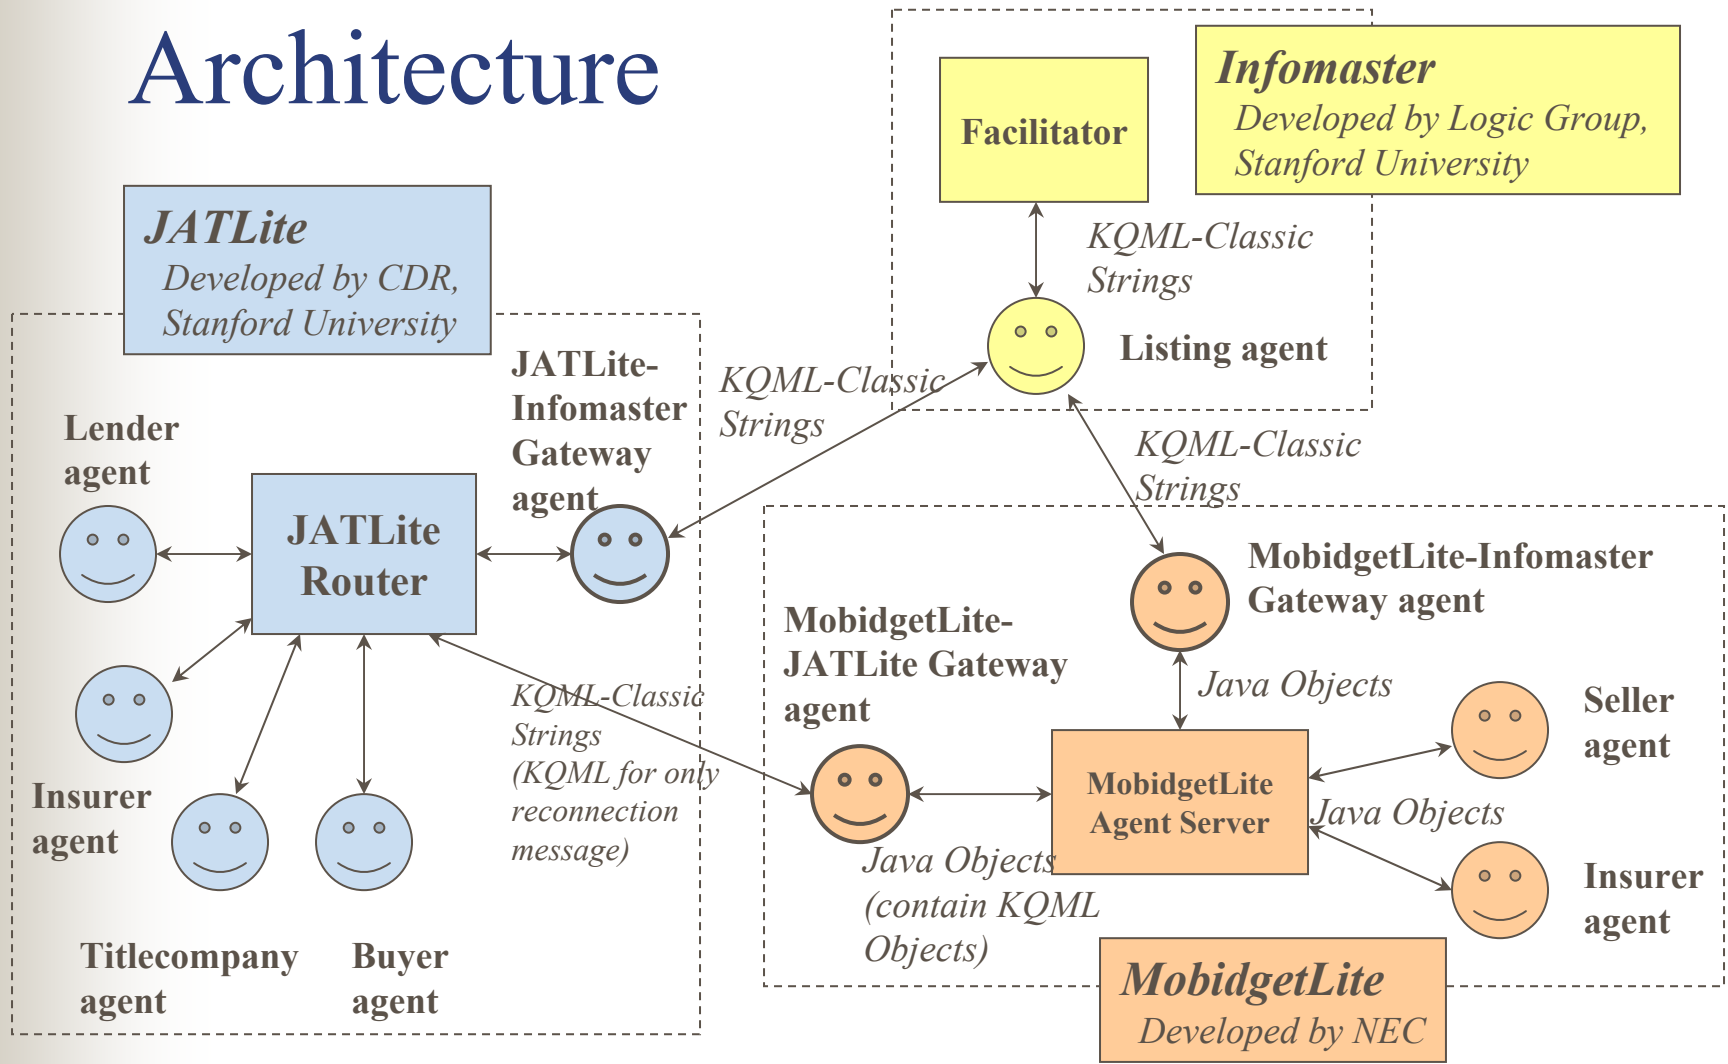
Architecture

Facilitator

Infomaster
Developed by Logic Group, Stanford University

KQML-Classic Strings

Listing agent

JATLite
Developed by CDR, Stanford University

JATLite-Infomaster Gateway agent

KQML-Classic Strings

KQML-Classic Strings

Lender agent

JATLite Router

MobidgetLite-Infomaster Gateway agent

MobidgetLite-JATLite Gateway agent

Java Objects

KQML-Classic Strings (KQML for only reconnection message)

Seller agent

MobidgetLite Agent Server

Java Objects

Insurer agent

Java Objects (contain KQML Objects)

Insurer agent

Titlecompany agent

Buyer agent

MobidgetLite
Developed by NEC